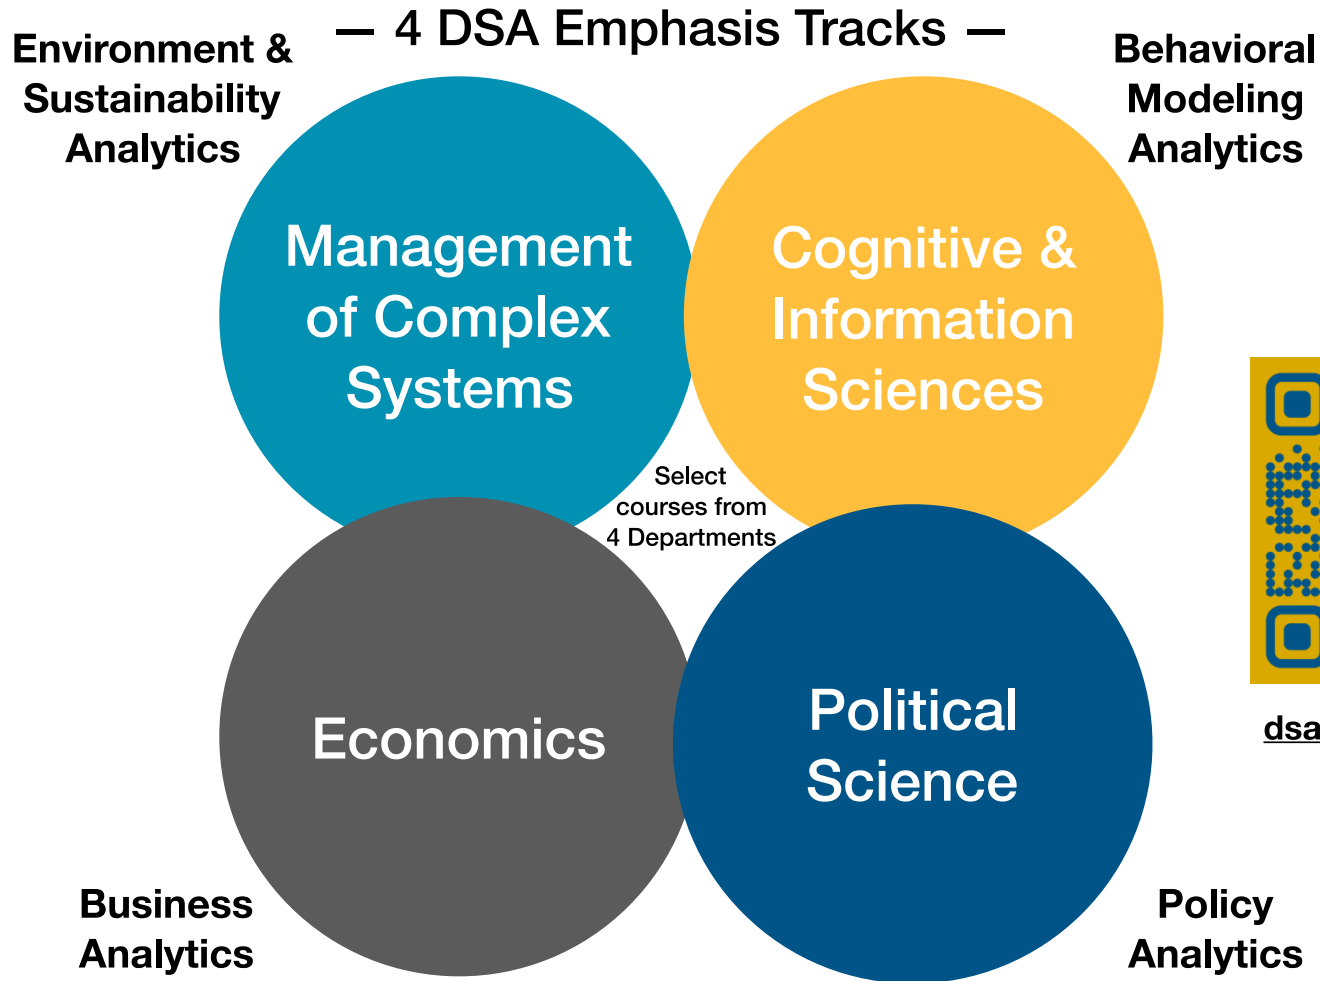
— 4 DSA Emphasis Tracks —

Environment & Sustainability Analytics

Behavioral Modeling Analytics

Management of Complex Systems

Cognitive & Information Sciences

Select courses from 4 Departments

Economics

Political Science

dsa

Business Analytics

Policy Analytics